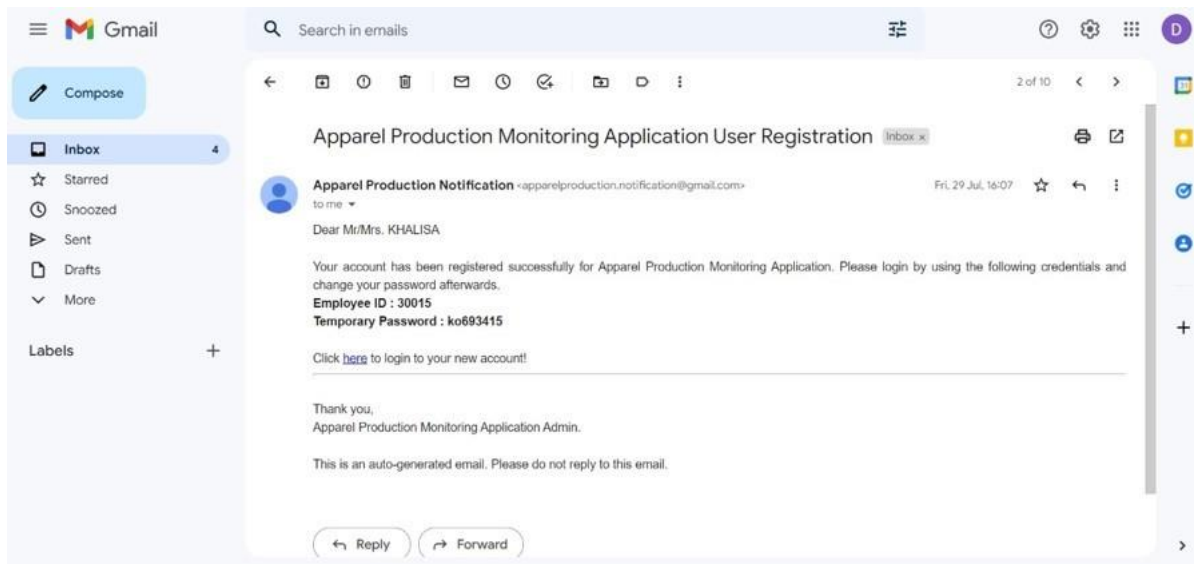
Gmail

Search in emails

D

Compose

Inbox 4
Starred
Snoozed
Sent
Drafts
More

Labels +

2 of 10

Apparel Production Monitoring Application User Registration Inbox ×

Apparel Production Notification <apparelproduction.notification@gmail.com>
to me

Fri, 29 Jul, 16:07

Dear Mr/Mrs. KHALISA

Your account has been registered successfully for Apparel Production Monitoring Application. Please login by using the following credentials and change your password afterwards.
**Employee ID : 30015**
**Temporary Password : ko693415**

Click here to login to your new account!

Thank you,
Apparel Production Monitoring Application Admin.

This is an auto-generated email. Please do not reply to this email.

Reply Forward